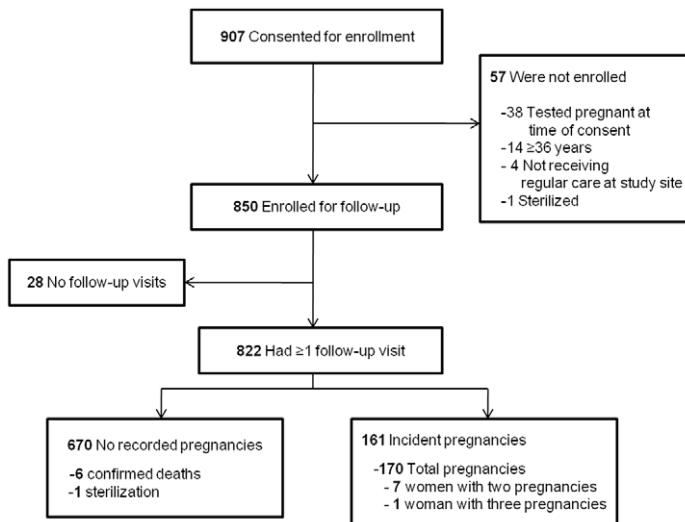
**907** Consented for enrollment

**57** Were not enrolled

-38 Tested pregnant at time of consent
-14 ≥36 years
- 4 Not receiving regular care at study site
-1 Sterilized

**850** Enrolled for follow-up

**28** No follow-up visits

**822** Had ≥1 follow-up visit

**670** No recorded pregnancies

-6 confirmed deaths
-1 sterilization

**161** Incident pregnancies

-170 Total pregnancies
- 7 women with two pregnancies
- 1 woman with three pregnancies